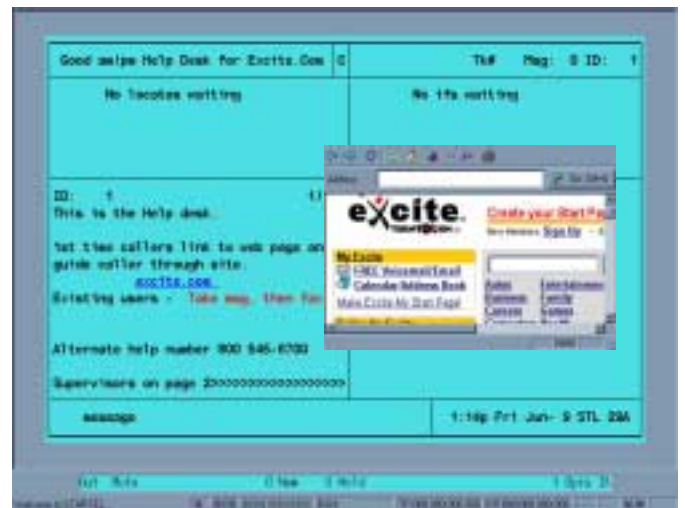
Good melpe Help Desk for Excite.Com 0 | Tk# Msg: 0 ID: 1

No locates waiting

No ifs waiting

ID: 1

This is the Help desk.

1st time callers link to web page on guide caller through site.

excite.com

Existing users - Take msg, then for

Alternate help number 800 545-6700

Supervisors on page 2000000000000000000

message

1:16p Fri Jun- 9 STL 20A

Address

Go

excite.

Create your Start Pa

New Members Sign Up

My Excite

FREE Voicemail/Email

Calendar/Address Book

Make Excite My Start Page

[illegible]

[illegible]